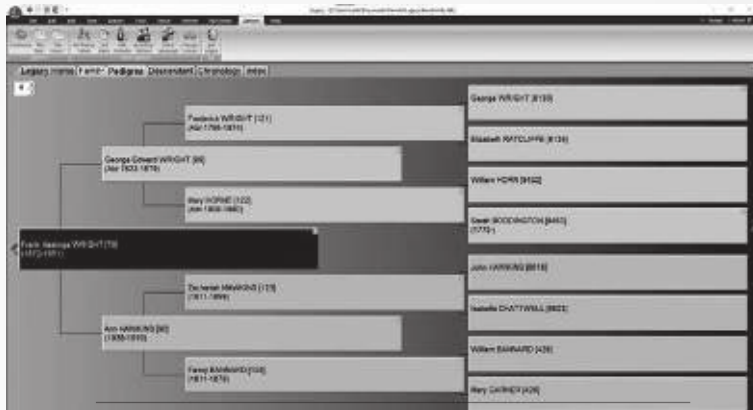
Legacy Home Family Pedigree Descendant Chronology Index

4

Frederick WRIGHT [121]
(Abt 1796-1870)

George Edward WRIGHT [80]
(Abt 1833-1879)

Mary HORNE [122]
(Abt 1800-1880)

Frank Hastings WRIGHT [78]
(1873-1951)

Zechariah HAWKINS [123]
(1811-1899)

Ann HAWKINS [80]
(1836-1910)

Fanny BANWARD [124]
(1811-1879)

George WRIGHT [8130]

Elizabeth RATCLIFFE [8134]

William HORN [8132]

Sarah BODDINGTON [8463]
(1770-)

John HAWKINS [8819]

Isabella CHATTWELL [8820]

William BANNARD [428]

Mary GARNER [429]